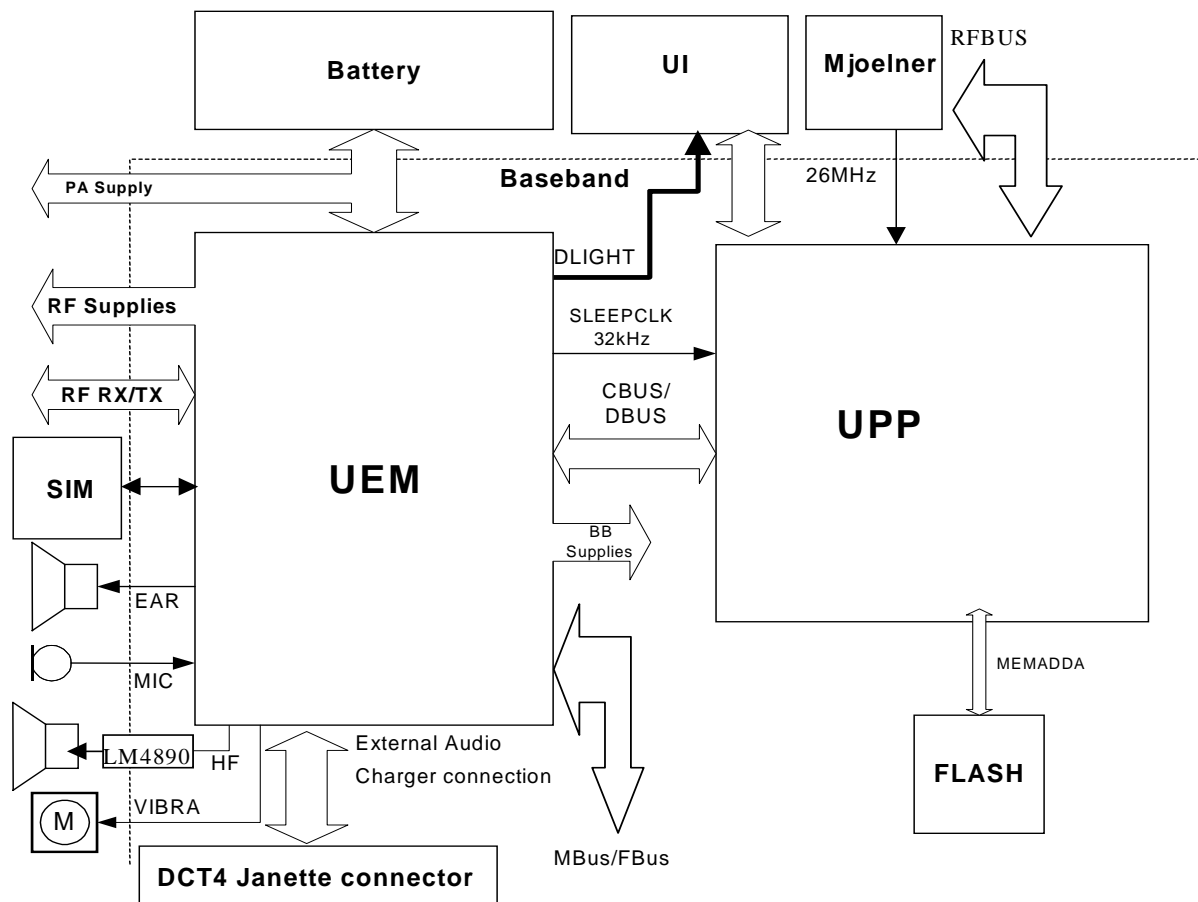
Battery

UI

Mjoelner

RFBUS

PA Supply

Baseband

26MHz

DLIGHT

RF Supplies

SLEEPCLK
32kHz

RF RX/TX

CBUS/
DBUS

UPP

SIM

UEM

BB
Supplies

EAR

MEMADDA

MIC

LM4890

HF

External Audio
Charger connection

FLASH

M

VIBRA

MBus/FBus

DCT4 Janette connector